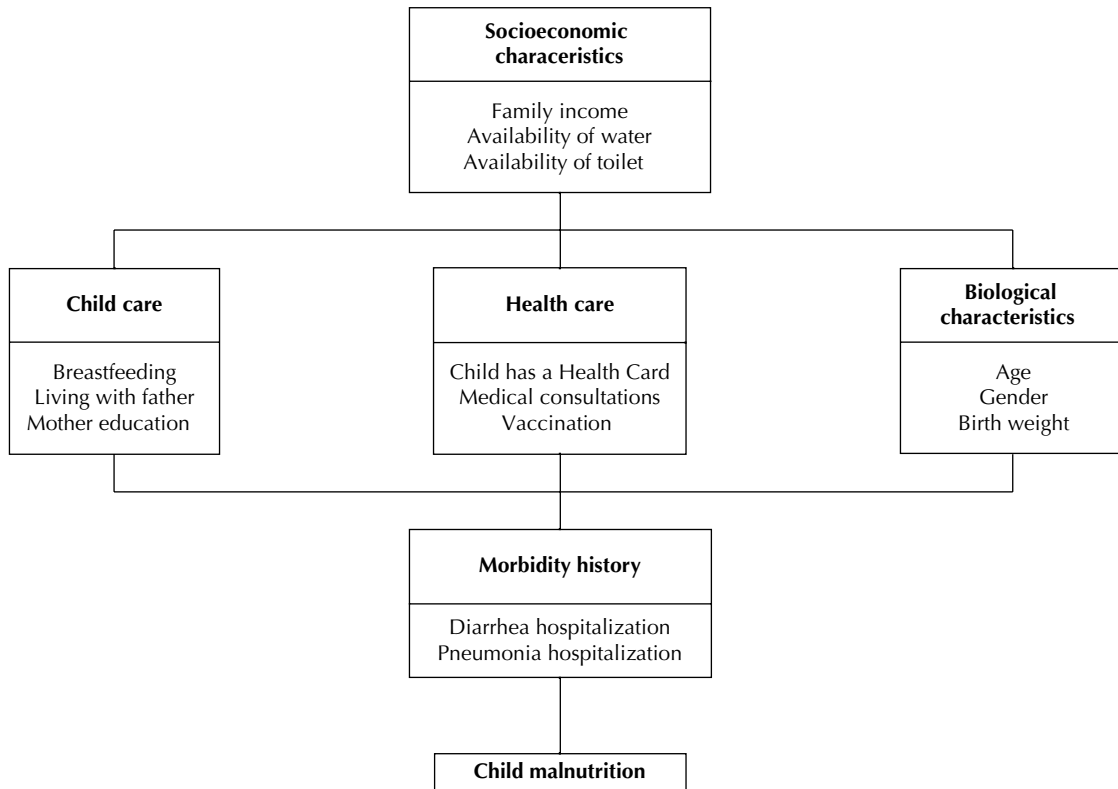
**Socioeconomic characteristics**

Family income
Availability of water
Availability of toilet

**Child care**

Breastfeeding
Living with father
Mother education

**Health care**

Child has a Health Card
Medical consultations
Vaccination

**Biological characteristics**

Age
Gender
Birth weight

**Morbidity history**

Diarrhea hospitalization
Pneumonia hospitalization

**Child malnutrition**